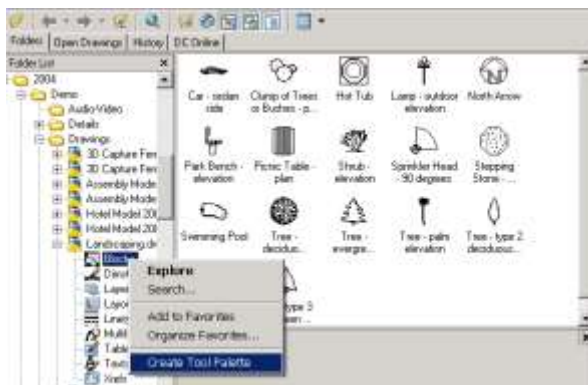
Folders | Open Drawings | History | DC Online

Folder List
2004
Demo
Audio Video
Details
Drawings
3D Capture Fen
3D Capture Fen
Assembly Mode
Assembly Mode
Hotel Model 20
Hotel Model 20
Landscaping.d
Blocks
Dimsi
Layer
Layo
Linety
Multi
Table
Texts
Xrefs

Car - sedan side
Clump of Trees or Bushes - p...
Hot Tub
Lamp - outdoor elevation
North Arrow
Park Bench - elevation
Picnic Table - plan
Shrub - elevation
Sprinkler Head - 90 degrees
Stepping Stone - ...
Swimming Pool
Tree - deciduo...
Tree - evergre...
Tree - palm elevation
Tree - type 2 deciduou...
ype 3
an ...

Explore
Search...
Add to Favorites
Organize Favorites...
Create Tool Palette